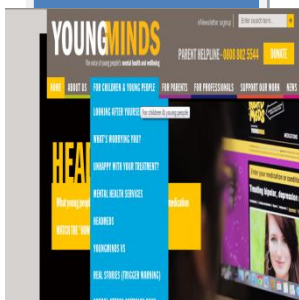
YOUNGMINDS

The voice of young people's mental health and wellbeing

eNewsletter signup

Enter search item...

PARENT HELPLINE - 0808 802 5544

DONATE

HOME

ABOUT US

FOR CHILDREN & YOUNG PEOPLE

FOR PARENTS

FOR PROFESSIONALS

SUPPORT OUR WORK

NEWS

LOOKING AFTER YOURSELF

For children & young people

WHAT'S WORRYING YOU?

UNHAPPY WITH YOUR TREATMENT?

MENTAL HEALTH SERVICES

HEADMEDS

YOUNGMINDS VS

REAL STORIES (TRIGGER WARNING)

HEA

What young people

WATCH THE

medication

Treating bipolar, depression

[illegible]